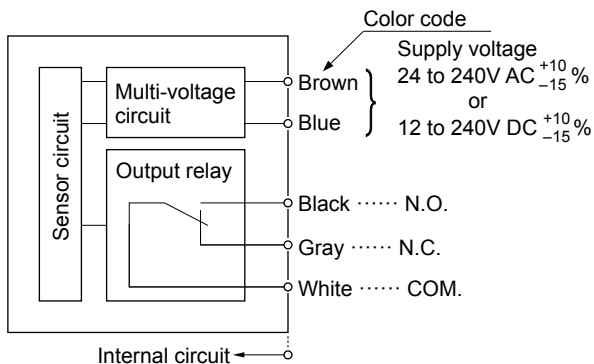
Color code

Sensor circuit

Multi-voltage circuit

Brown

Blue

Supply voltage 24 to 240V AC $^{+10}_{-15}$%
or
12 to 240V DC $^{+10}_{-15}$%

Output relay

Black ······ N.O.

Gray ······ N.C.

White ······ COM.

Internal circuit